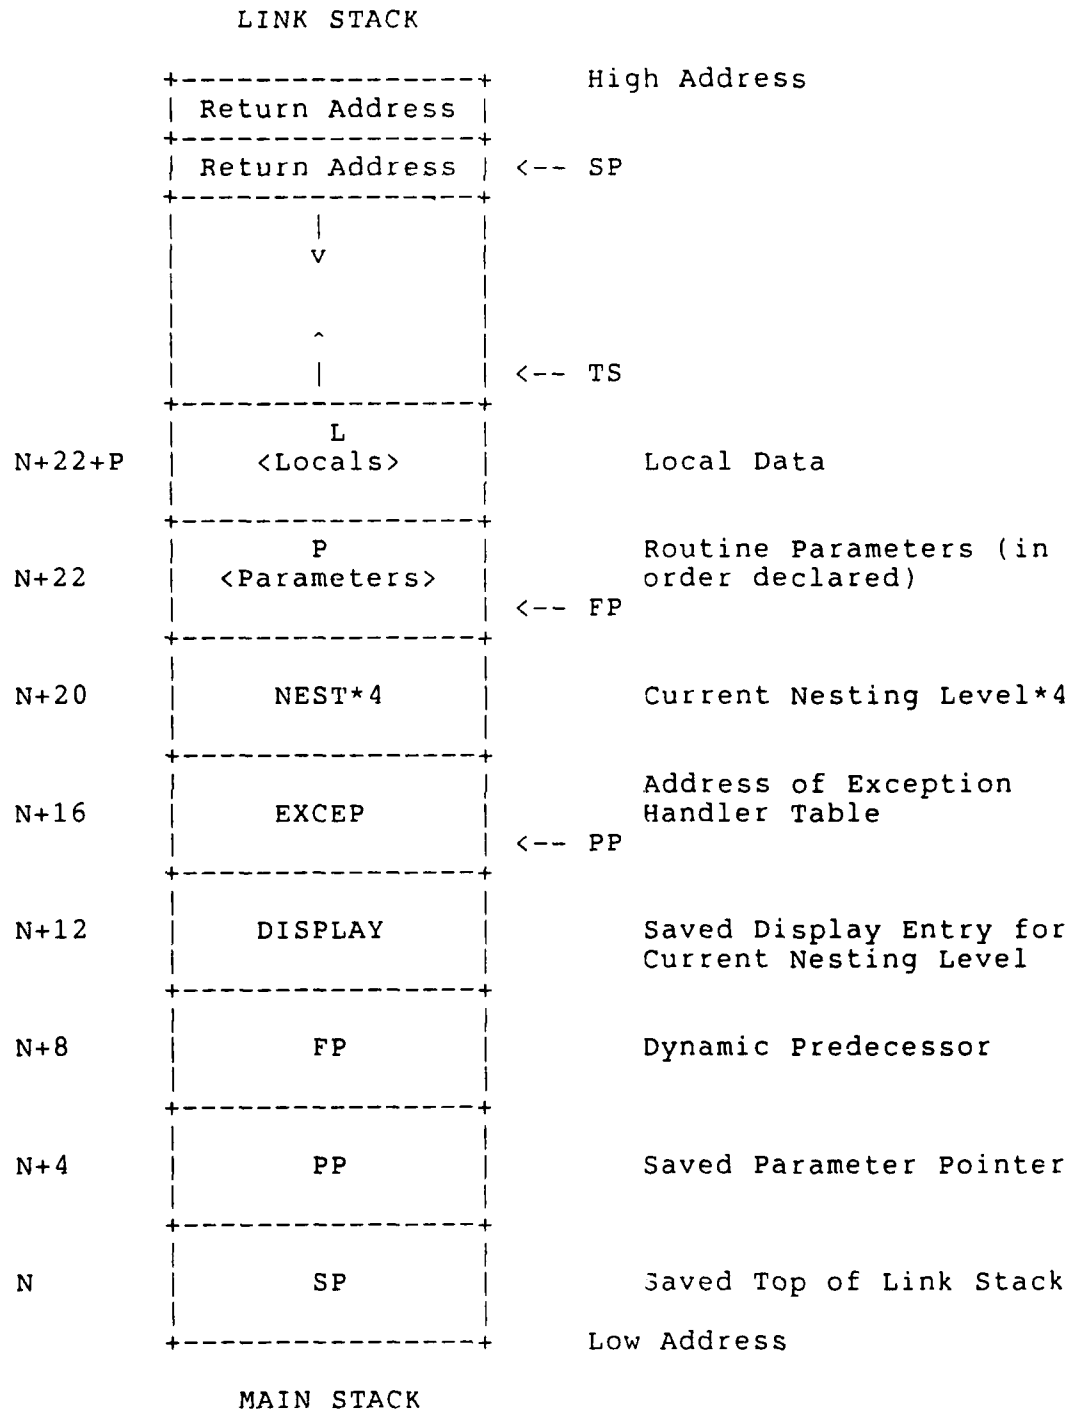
LINK STACK

High Address

Return Address

Return Address <-- SP

v

^

<-- TS

| N+22+P | L <Locals> | Local Data |
|---|---|---|
| N+22 | P <Parameters> <-- FP | Routine Parameters (in order declared) |
| N+20 | NEST*4 | Current Nesting Level*4 |
| N+16 | EXCEP <-- PP | Address of Exception Handler Table |
| N+12 | DISPLAY | Saved Display Entry for Current Nesting Level |
| N+8 | FP | Dynamic Predecessor |
| N+4 | PP | Saved Parameter Pointer |
| N | SP | Saved Top of Link Stack |

Low Address

MAIN STACK